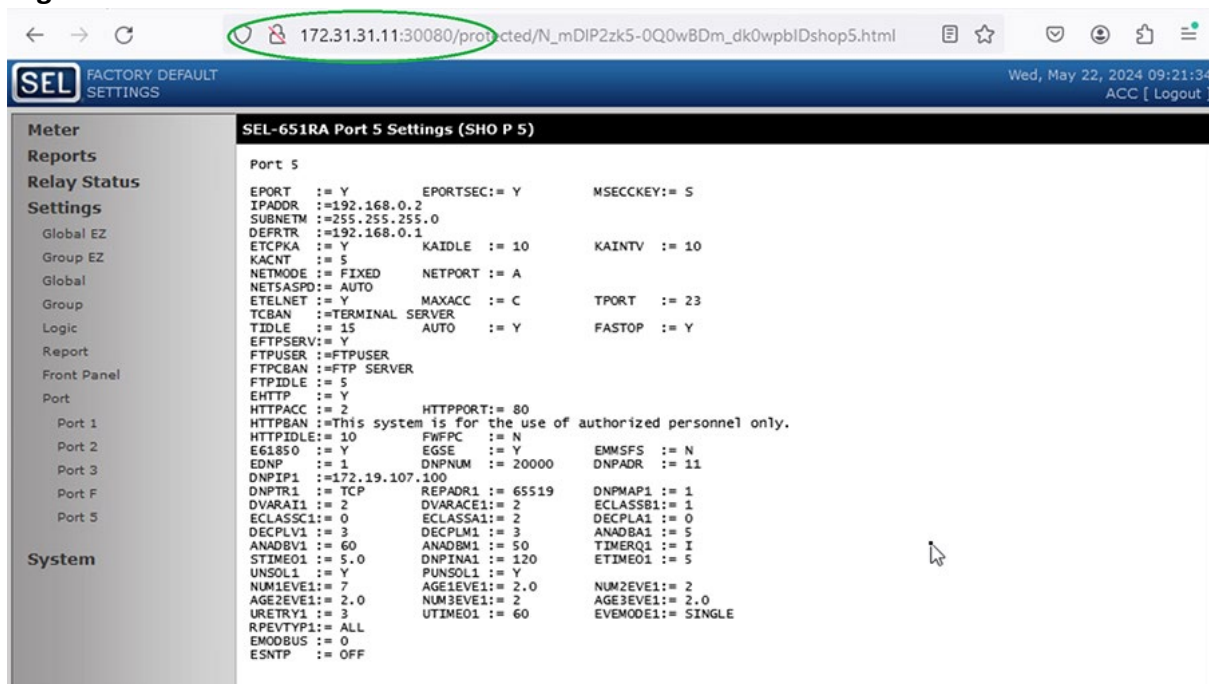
172.31.31.11:30080/protected/N_mDIP2zk5-0Q0wBDm_dk0wpbIDshop5.html

SEL FACTORY DEFAULT SETTINGS

Wed, May 22, 2024 09:21:34
ACC [ Logout ]

Meter
Reports
Relay Status
Settings
Global EZ
Group EZ
Global
Group
Logic
Report
Front Panel
Port
Port 1
Port 2
Port 3
Port F
Port 5
System

SEL-651RA Port 5 Settings (SHO P 5)

Port 5

EPORT := Y EPORTSEC:= Y MSECCKEY:= S
IPADDR :=192.168.0.2
SUBNETM :=255.255.255.0
DEFRTR :=192.168.0.1
ETCPKA := Y KAIDLE := 10 KAINTV := 10
KACNT := 5
NETMODE := FIXED NETPORT := A
NETSASPD:= AUTO
ETELNET := Y MAXACC := C TPORT := 23
TCBAN :=TERMINAL SERVER
TIDLE := 15 AUTO := Y FASTOP := Y
EFTPSERV:= Y
FTPUSER :=FTPUSER
FTPCBAN :=FTP SERVER
FTPIDLE := 5
EHTTP := Y
HTTPACC := 2 HTTPPORT:= 80
HTTPBAN :=This system is for the use of authorized personnel only.
HTTPIDLE:= 10 FWFPC := N
E61850 := Y EGSE := Y EMMSFS := N
EDNP := 1 DNPNUM := 20000 DNPADR := 11
DNPIP1 :=172.19.107.100
DNPTR1 := TCP REPADR1 := 65519 DNPMAP1 := 1
DVARAI1 := 2 DVARACE1:= 2 ECLASSB1:= 1
ECLASSC1:= 0 ECLASSA1:= 2 DECPLA1 := 0
DECPLV1 := 3 DECPLM1 := 3 ANADBA1 := 5
ANADBV1 := 60 ANADBM1 := 50 TIMERQ1 := I
STIME01 := 5.0 DNPINA1 := 120 ETIME01 := 5
UNSOL1 := Y PUNSOL1 := Y
NUM1EVE1:= 7 AGE1EVE1:= 2.0 NUM2EVE1:= 2
AGE2EVE1:= 2.0 NUM3EVE1:= 2 AGE3EVE1:= 2.0
URETRY1 := 3 UTIME01 := 60 EVEMODE1:= SINGLE
RPEVTYP1:= ALL
EMODBUS := 0
ESNTP := OFF